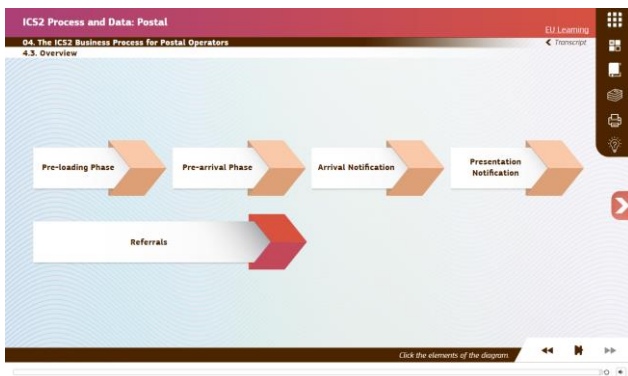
ICS2 Process and Data: Postal

EU Learning

04. The ICS2 Business Process for Postal Operators
4.3. Overview

Transcript

Pre-loading Phase

Pre-arrival Phase

Arrival Notification

Presentation Notification

Referrals

Click the elements of the diagram.